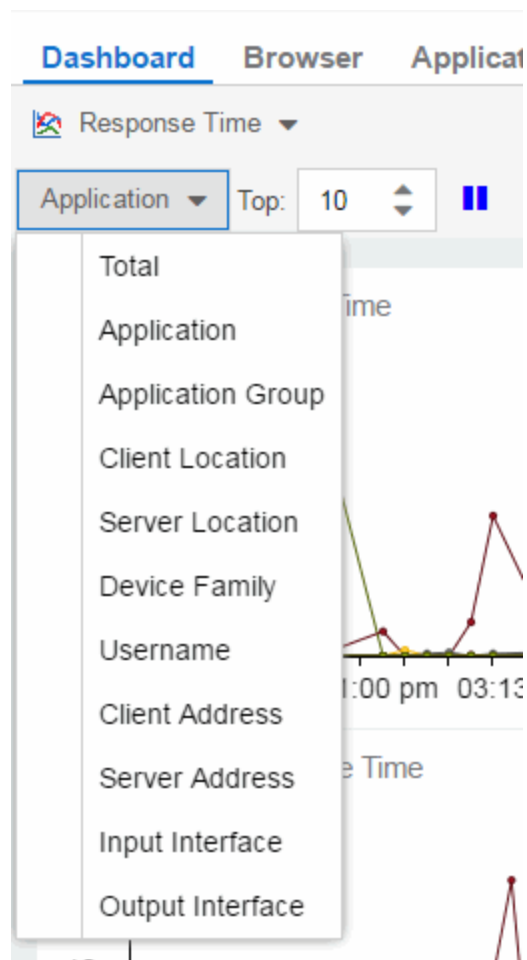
Dashboard Browser Applicat

Response Time

Application Top: 10

Total
Application
Application Group
Client Location
Server Location
Device Family
Username
Client Address
Server Address
Input Interface
Output Interface

ime

:00 pm 03:13

e Time